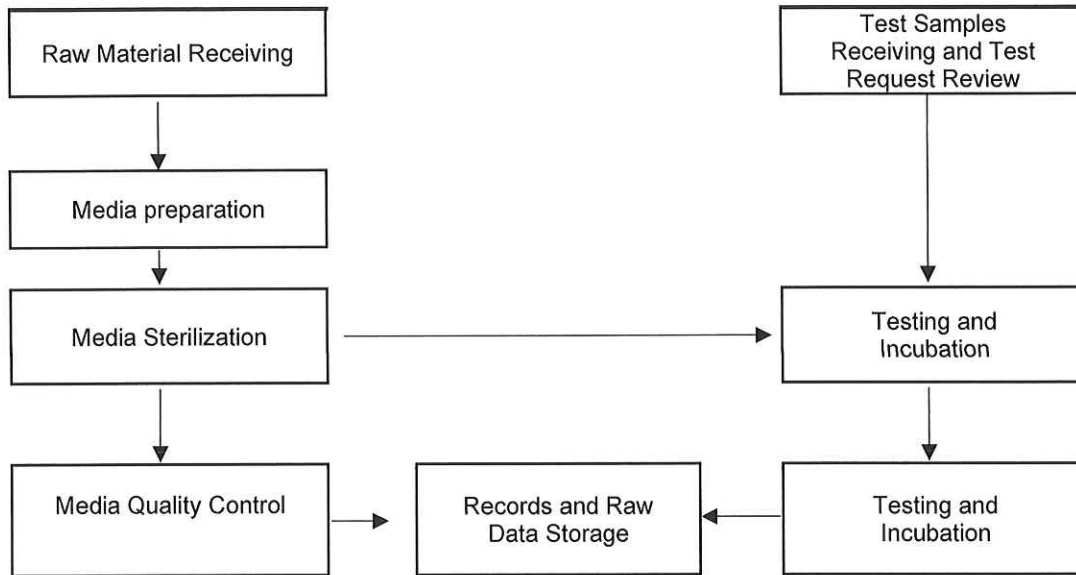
Raw Material Receiving

Test Samples Receiving and Test Request Review

Media preparation

Media Sterilization

Testing and Incubation

Media Quality Control

Records and Raw Data Storage

Testing and Incubation